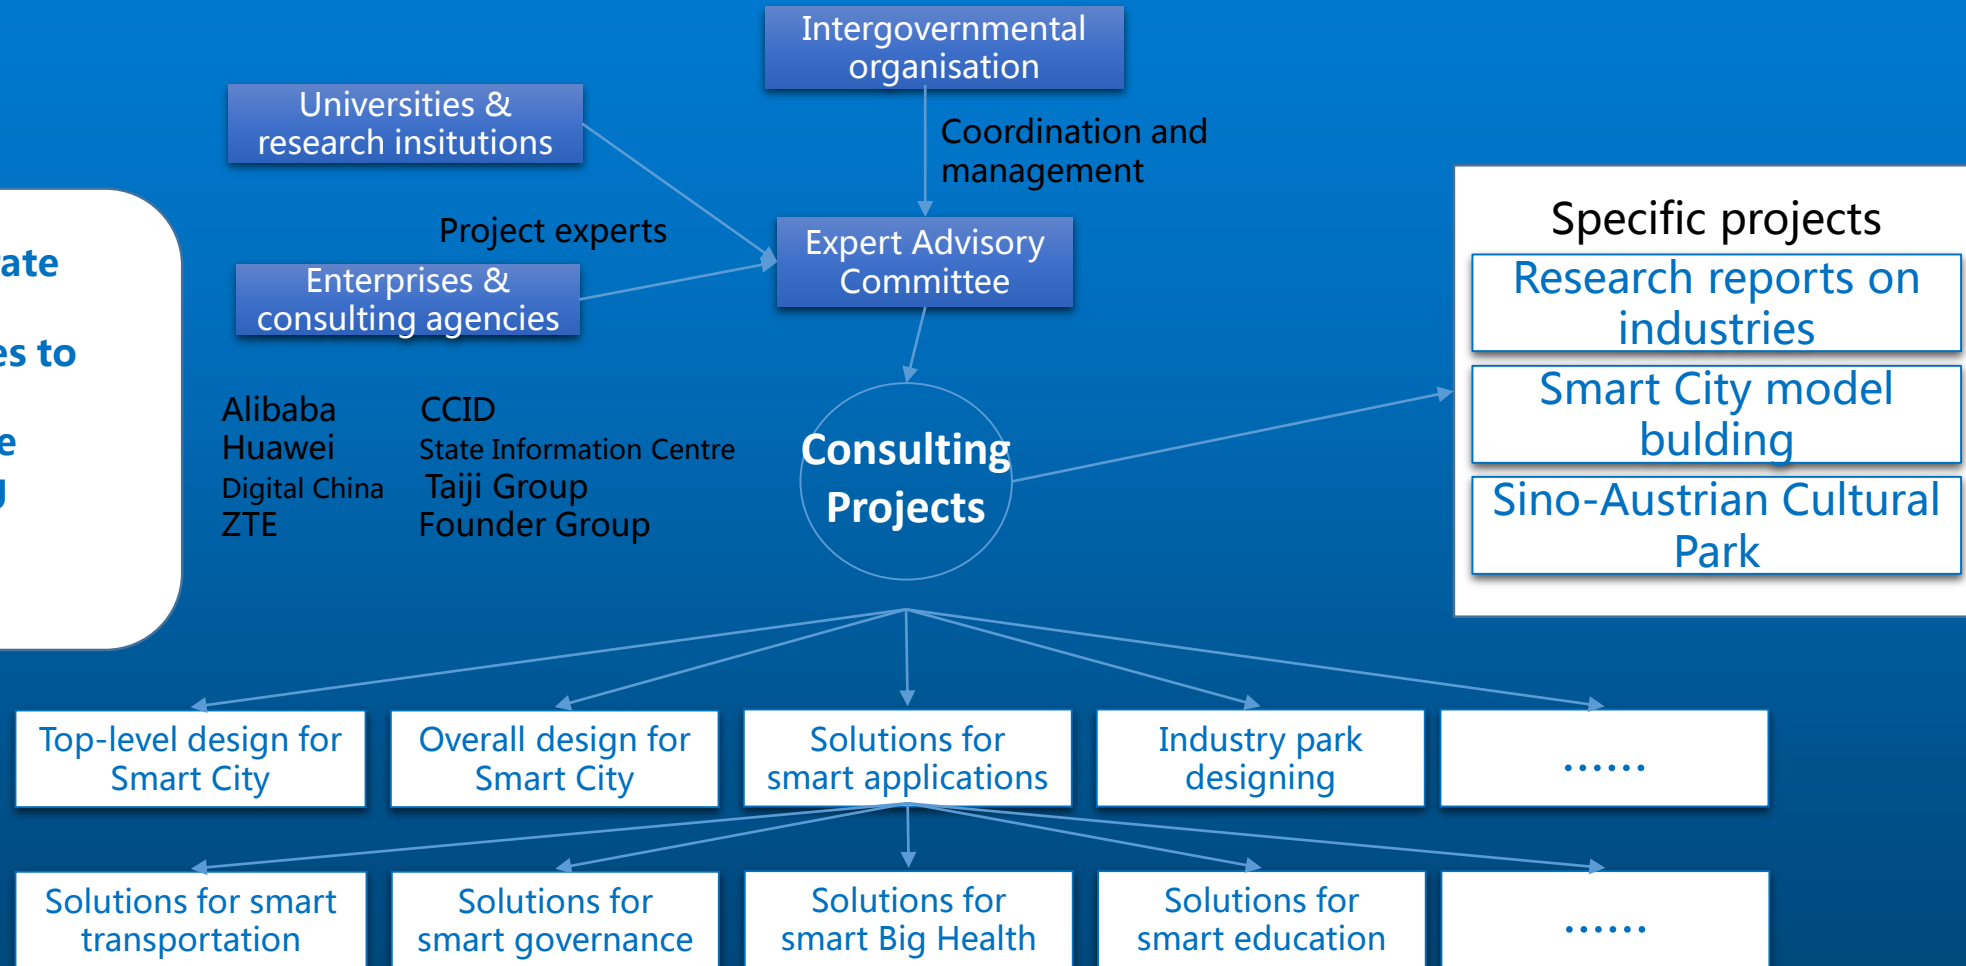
ate

es to

e

Intergovernmental organisation

Universities & research insitutions

Coordination and management

Project experts

Expert Advisory Committee

Enterprises & consulting agencies

Alibaba
Huawei
Digital China
ZTE

CCID
State Information Centre
Taiji Group
Founder Group

Consulting Projects

Specific projects

Research reports on industries

Smart City model bulding

Sino-Austrian Cultural Park

Top-level design for Smart City

Overall design for Smart City

Solutions for smart applications

Industry park designing

……

Solutions for smart transportation

Solutions for smart governance

Solutions for smart Big Health

Solutions for smart education

……